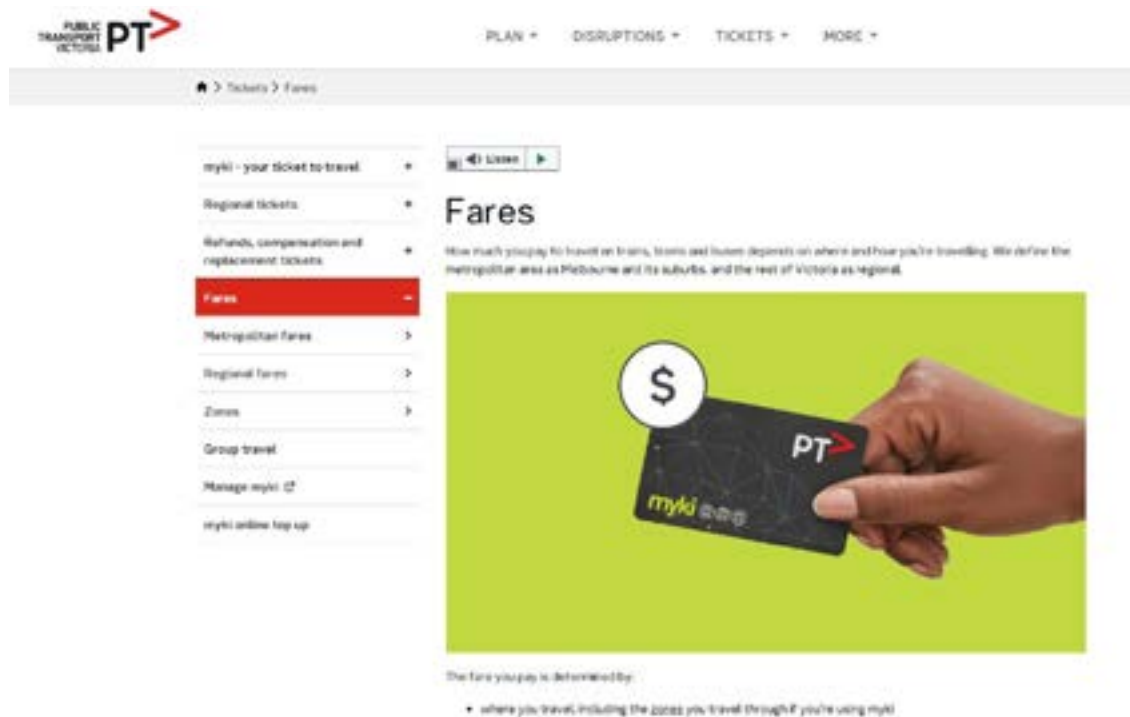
PUBLIC TRANSPORT VICTORIA PT>

PLAN ▾ DISRUPTIONS ▾ TICKETS ▾ MORE ▾

> Tickets > Fares

myki - your ticket to travel

Regional tickets

Refunds, compensation and replacement tickets

Fares

Metropolitan fares

Regional fares

Zones

Group travel

Manage myki

myki online top up

Listen

Fares

How much you pay to travel on trains, trams and buses depends on where and how you're travelling. We define the metropolitan area as Melbourne and its suburbs, and the rest of Victoria as regional.

$

PT>

myki

The fare you pay is determined by:

• where you travel, including the zones you travel through if you're using myki